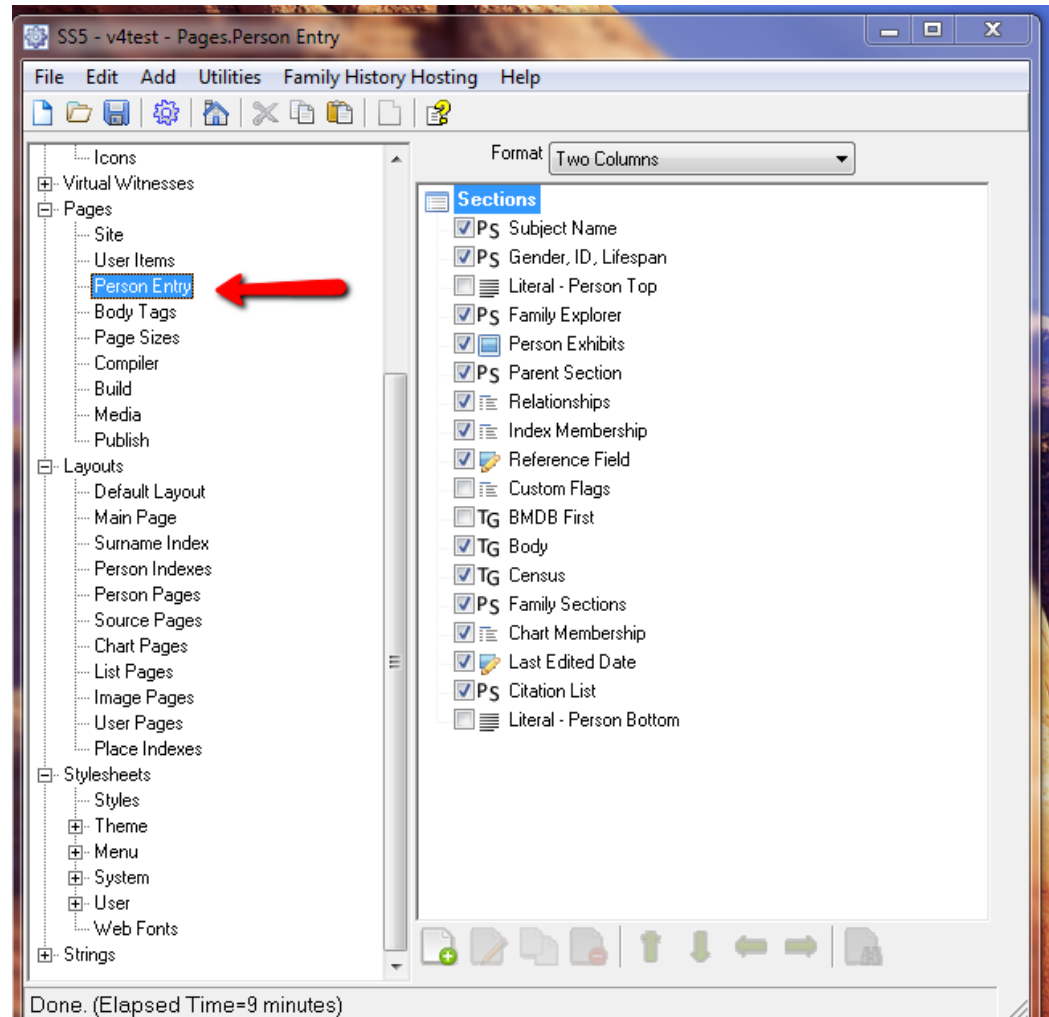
SS5 - v4test - Pages.Person Entry

File Edit Add Utilities Family History Hosting Help

Icons
Virtual Witnesses
Pages
Site
User Items
Person Entry
Body Tags
Page Sizes
Compiler
Build
Media
Publish
Layouts
Default Layout
Main Page
Surname Index
Person Indexes
Person Pages
Source Pages
Chart Pages
List Pages
Image Pages
User Pages
Place Indexes
Stylesheets
Styles
Theme
Menu
System
User
Web Fonts
Strings

Format Two Columns

Sections
PS Subject Name
PS Gender, ID, Lifespan
Literal - Person Top
PS Family Explorer
Person Exhibits
PS Parent Section
Relationships
Index Membership
Reference Field
Custom Flags
TG BMDB First
TG Body
TG Census
PS Family Sections
Chart Membership
Last Edited Date
PS Citation List
Literal - Person Bottom

Done. (Elapsed Time=9 minutes)